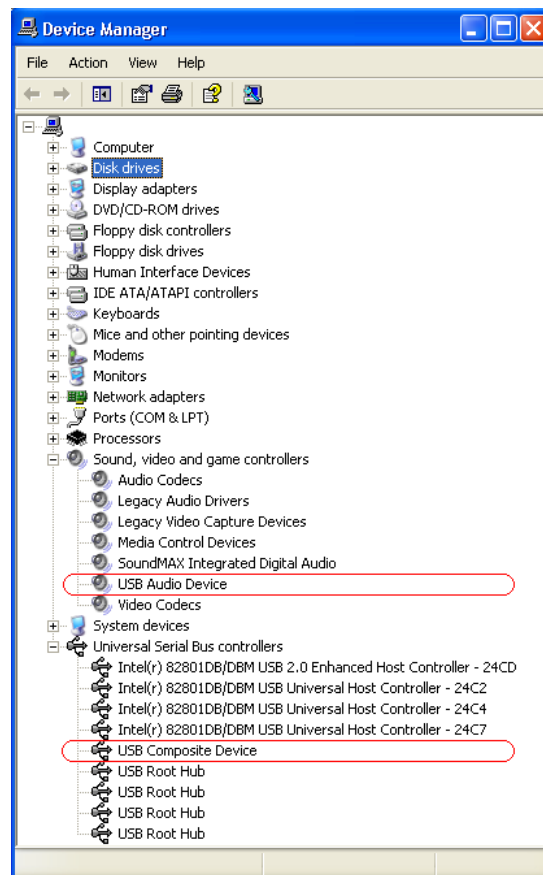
Device Manager

File Action View Help

Computer
Disk drives
Display adapters
DVD/CD-ROM drives
Floppy disk controllers
Floppy disk drives
Human Interface Devices
IDE ATA/ATAPI controllers
Keyboards
Mice and other pointing devices
Modems
Monitors
Network adapters
Ports (COM & LPT)
Processors
Sound, video and game controllers
Audio Codecs
Legacy Audio Drivers
Legacy Video Capture Devices
Media Control Devices
SoundMAX Integrated Digital Audio
USB Audio Device
Video Codecs
System devices
Universal Serial Bus controllers
Intel(r) 82801DB/DBM USB 2.0 Enhanced Host Controller - 24CD
Intel(r) 82801DB/DBM USB Universal Host Controller - 24C2
Intel(r) 82801DB/DBM USB Universal Host Controller - 24C4
Intel(r) 82801DB/DBM USB Universal Host Controller - 24C7
USB Composite Device
USB Root Hub
USB Root Hub
USB Root Hub
USB Root Hub